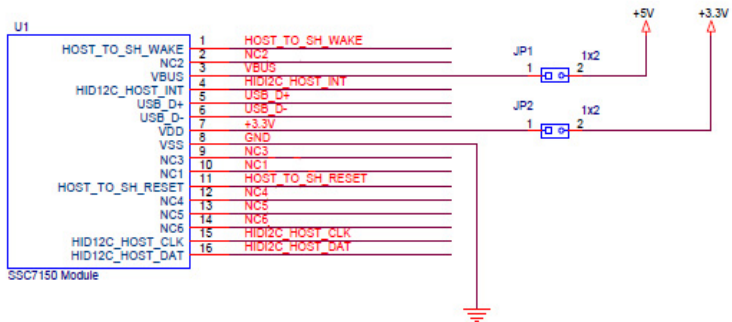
U1

HOST_TO_SH_WAKE
NC2
VBUS
HID12C_HOST_INT
USB_D+
USB_D-
VDD
VSS
NC3
NC1
HOST_TO_SH_RESET
NC4
NC5
NC6
HID12C_HOST_CLK
HID12C_HOST_DAT

SSC7150 Module

| Pin | Net |
|---|---|
| 1 | HOST_TO_SH_WAKE |
| 2 | NC2 |
| 3 | VBUS |
| 4 | HIDI2C_HOST_INT |
| 5 | USB_D+ |
| 6 | USB_D- |
| 7 | +3.3V |
| 8 | GND |
| 9 | NC3 |
| 10 | NC1 |
| 11 | HOST_TO_SH_RESET |
| 12 | NC4 |
| 13 | NC5 |
| 14 | NC6 |
| 15 | HIDI2C_HOST_CLK |
| 16 | HIDI2C_HOST_DAT |

JP1
1x2
1
2

JP2
1x2
1
2

+5V
+3.3V